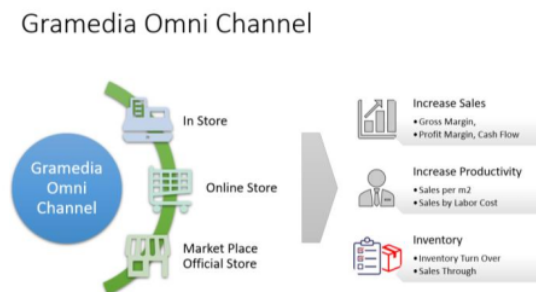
Gramedia Omni Channel

Gramedia Omni Channel

In Store

Online Store

Market Place Official Store

Increase Sales
• Gross Margin,
• Profit Margin, Cash Flow

Increase Productivity
• Sales per m2
• Sales by Labor Cost

Inventory
• Inventory Turn Over
• Sales Through